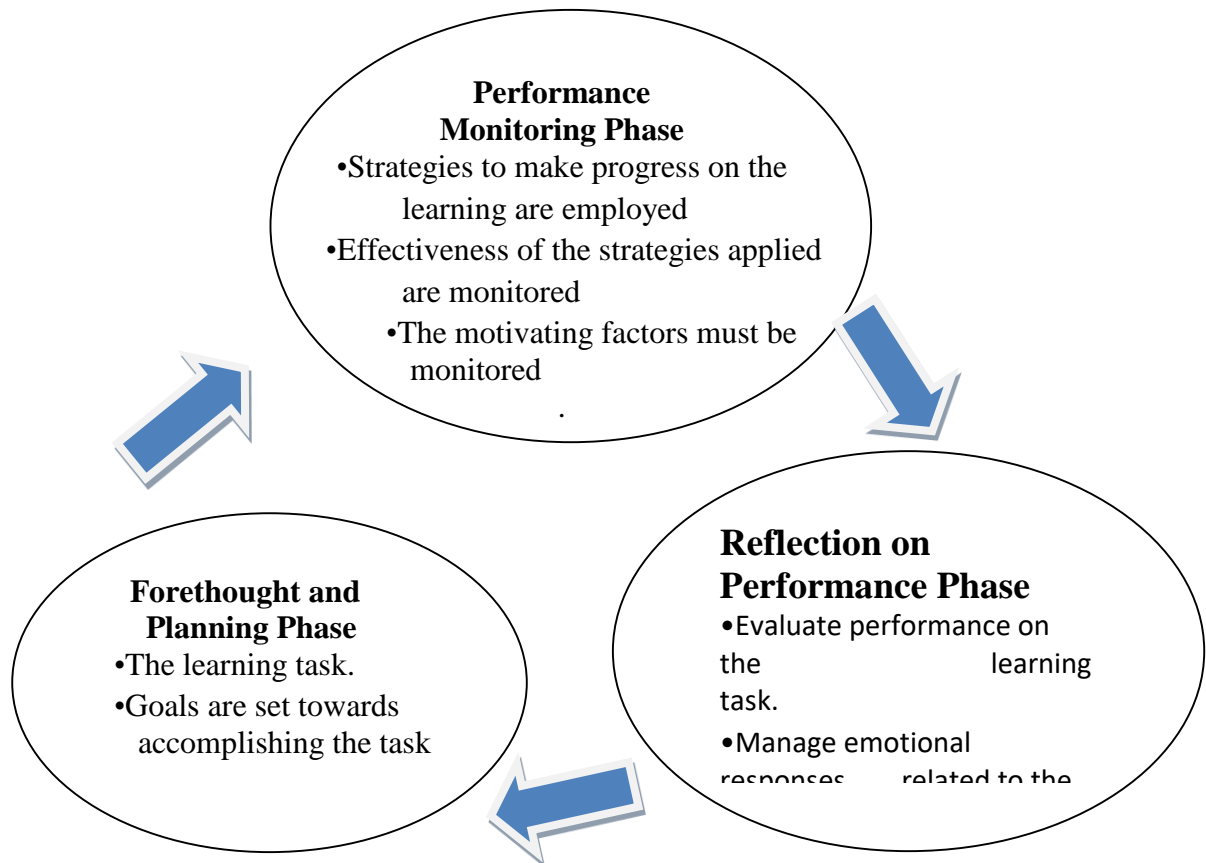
Performance Monitoring Phase
•Strategies to make progress on the learning are employed
•Effectiveness of the strategies applied are monitored
•The motivating factors must be monitored
.

Reflection on Performance Phase
•Evaluate performance on the learning task.
•Manage emotional responses related to the

Forethought and Planning Phase
•The learning task.
•Goals are set towards accomplishing the task